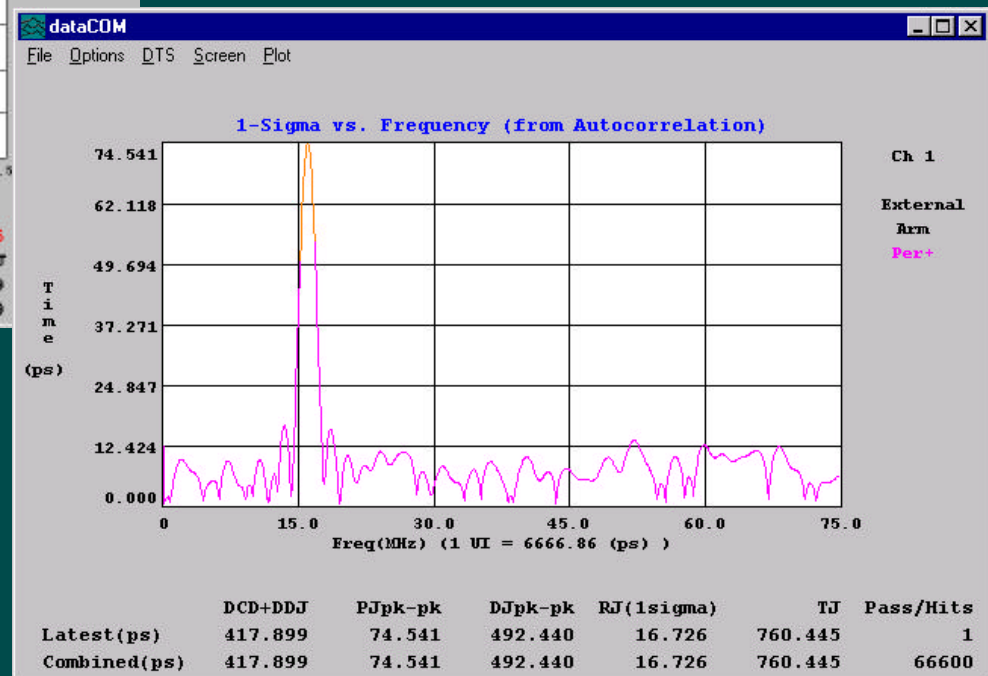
dataCOM

File Options DTS Screen Plot

1-Sigma vs. Frequency (from Autocorrelation)

74.541
62.118
49.694
37.271
24.847
12.424
0.000

Time (ps)

0 15.0 30.0 45.0 60.0 75.0

Freq(MHz) (1 UI = 6666.86 (ps) )

Ch 1

External Arm Per+

| | DCD+DDJ | PJpk-pk | DJpk-pk | RJ(1sigma) | TJ | Pass/Hits |
|---|---|---|---|---|---|---|
| Latest(ps) | 417.899 | 74.541 | 492.440 | 16.726 | 760.445 | 1 |
| Combined(ps) | 417.899 | 74.541 | 492.440 | 16.726 | 760.445 | 66600 |